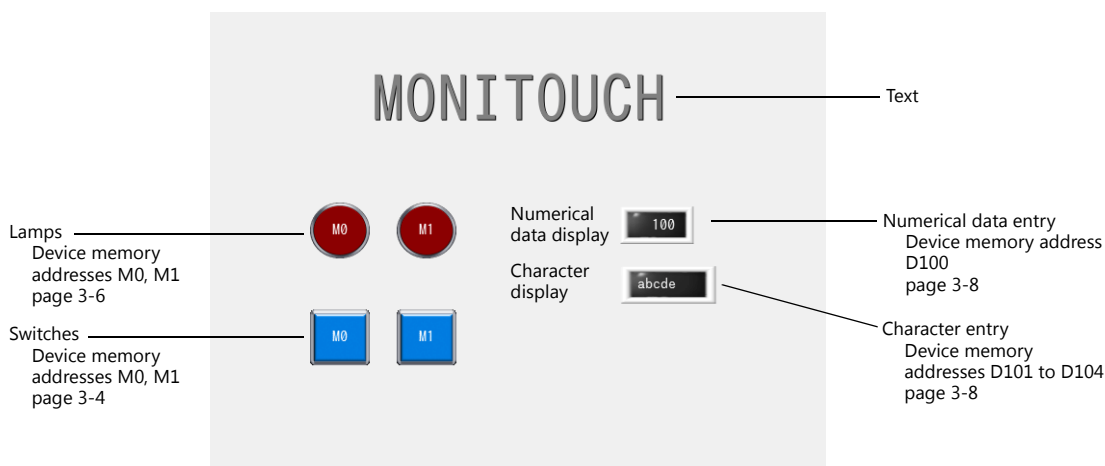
MONITOUCH

Text

Lamps
Device memory addresses M0, M1
page 3-6

M0 M1

Numerical data display

100

Numerical data entry
Device memory address D100
page 3-8

Character display

abcde

Character entry
Device memory addresses D101 to D104
page 3-8

Switches
Device memory addresses M0, M1
page 3-4

M0 M1